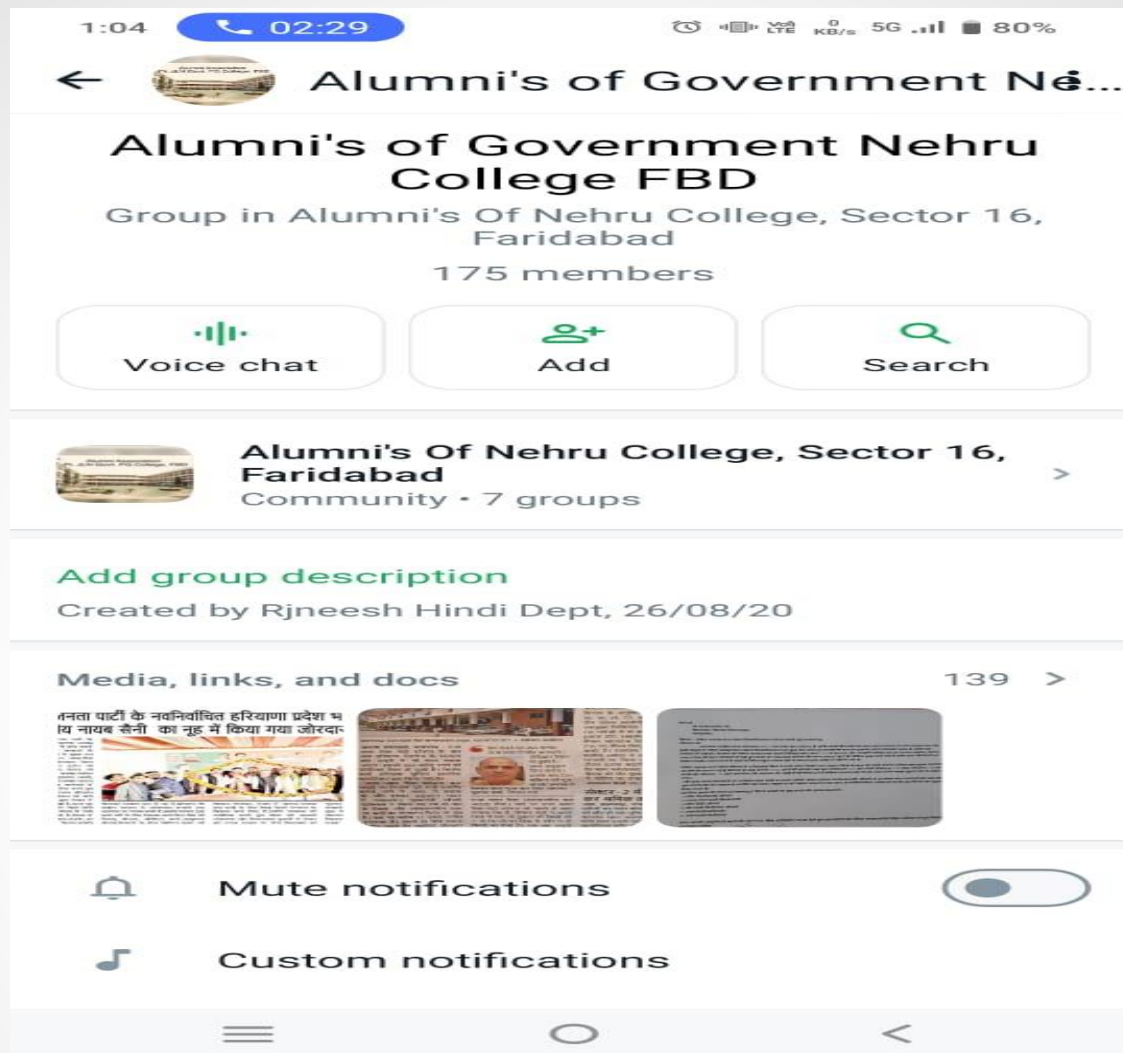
1:04 02:29 Vo LTE 0 KB/s 5G 80%

Alumni's of Government Ne...

Alumni's of Government Nehru College FBD

Group in Alumni's Of Nehru College, Sector 16, Faridabad

175 members

Voice chat

Add

Search

Alumni's Of Nehru College, Sector 16, Faridabad

Community • 7 groups

Add group description

Created by Rjneesh Hindi Dept, 26/08/20

Media, links, and docs

139 >

तनता पार्टी के नवनिर्वाचित हरियाणा प्रदेश भ
ष नायब सैनी का नूह में किया गया जोरदा

Mute notifications

Custom notifications